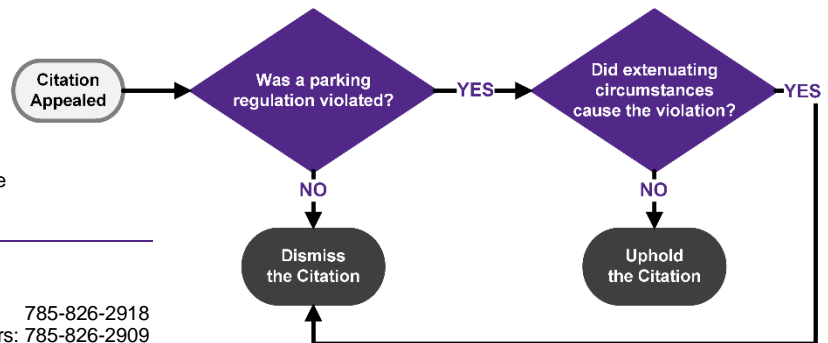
Citation Appealed

Was a parking regulation violated?

YES

Did extenuating circumstances cause the violation?

YES

NO

NO

Dismiss the Citation

Uphold the Citation

e

785-826-2918
rs: 785-826-2909